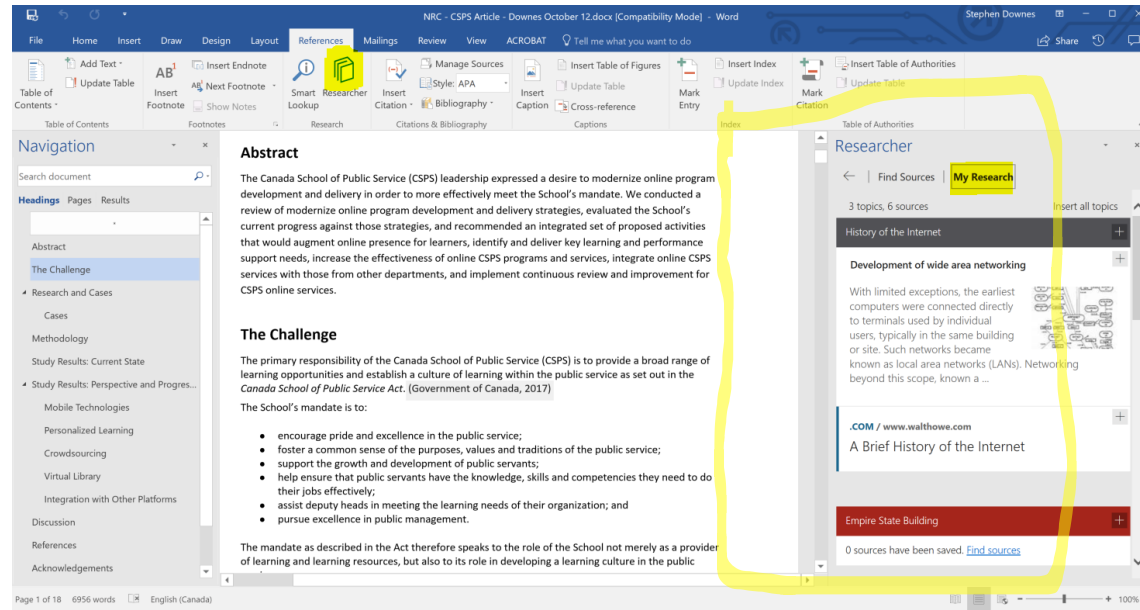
NRC - CSPS Article - Downes October 12.docx [Compatibility Mode] - Word

Stephen Downes

File Home Insert Draw Design Layout References Mailings Review View ACROBAT Tell me what you want to do

Share

Table of Contents
Add Text
Update Table
Table of Contents

Insert Footnote
Insert Endnote
Next Footnote
Show Notes
Footnotes

Smart Lookup
Researcher
Research

Insert Citation
Manage Sources
Style: APA
Bibliography
Citations & Bibliography

Insert Caption
Insert Table of Figures
Update Table
Cross-reference
Captions

Mark Entry
Insert Index
Update Index
Index

Mark Citation
Insert Table of Authorities
Update Table
Table of Authorities

Navigation

Search document

Headings Pages Results

Abstract
The Challenge
Research and Cases
Cases
Methodology
Study Results: Current State
Study Results: Perspective and Progres...
Mobile Technologies
Personalized Learning
Crowdsourcing
Virtual Library
Integration with Other Platforms
Discussion
References
Acknowledgements

Abstract

The Canada School of Public Service (CSPS) leadership expressed a desire to modernize online program development and delivery in order to more effectively meet the School's mandate. We conducted a review of modernize online program development and delivery strategies, evaluated the School's current progress against those strategies, and recommended an integrated set of proposed activities that would augment online presence for learners, identify and deliver key learning and performance support needs, increase the effectiveness of online CSPS programs and services, integrate online CSPS services with those from other departments, and implement continuous review and improvement for CSPS online services.

The Challenge

The primary responsibility of the Canada School of Public Service (CSPS) is to provide a broad range of learning opportunities and establish a culture of learning within the public service as set out in the *Canada School of Public Service Act*. (Government of Canada, 2017)

The School's mandate is to:

• encourage pride and excellence in the public service;
• foster a common sense of the purposes, values and traditions of the public service;
• support the growth and development of public servants;
• help ensure that public servants have the knowledge, skills and competencies they need to do their jobs effectively;
• assist deputy heads in meeting the learning needs of their organization; and
• pursue excellence in public management.

The mandate as described in the Act therefore speaks to the role of the School not merely as a provider of learning and learning resources, but also to its role in developing a learning culture in the public

Researcher

Find Sources | My Research

3 topics, 6 sources
Insert all topics

History of the Internet

Development of wide area networking

With limited exceptions, the earliest computers were connected directly to terminals used by individual users, typically in the same building or site. Such networks became known as local area networks (LANs). Networking beyond this scope, known a ...

.COM / www.walthowe.com
A Brief History of the Internet

Empire State Building

0 sources have been saved. Find sources

Page 1 of 18   6956 words   English (Canada)   100%